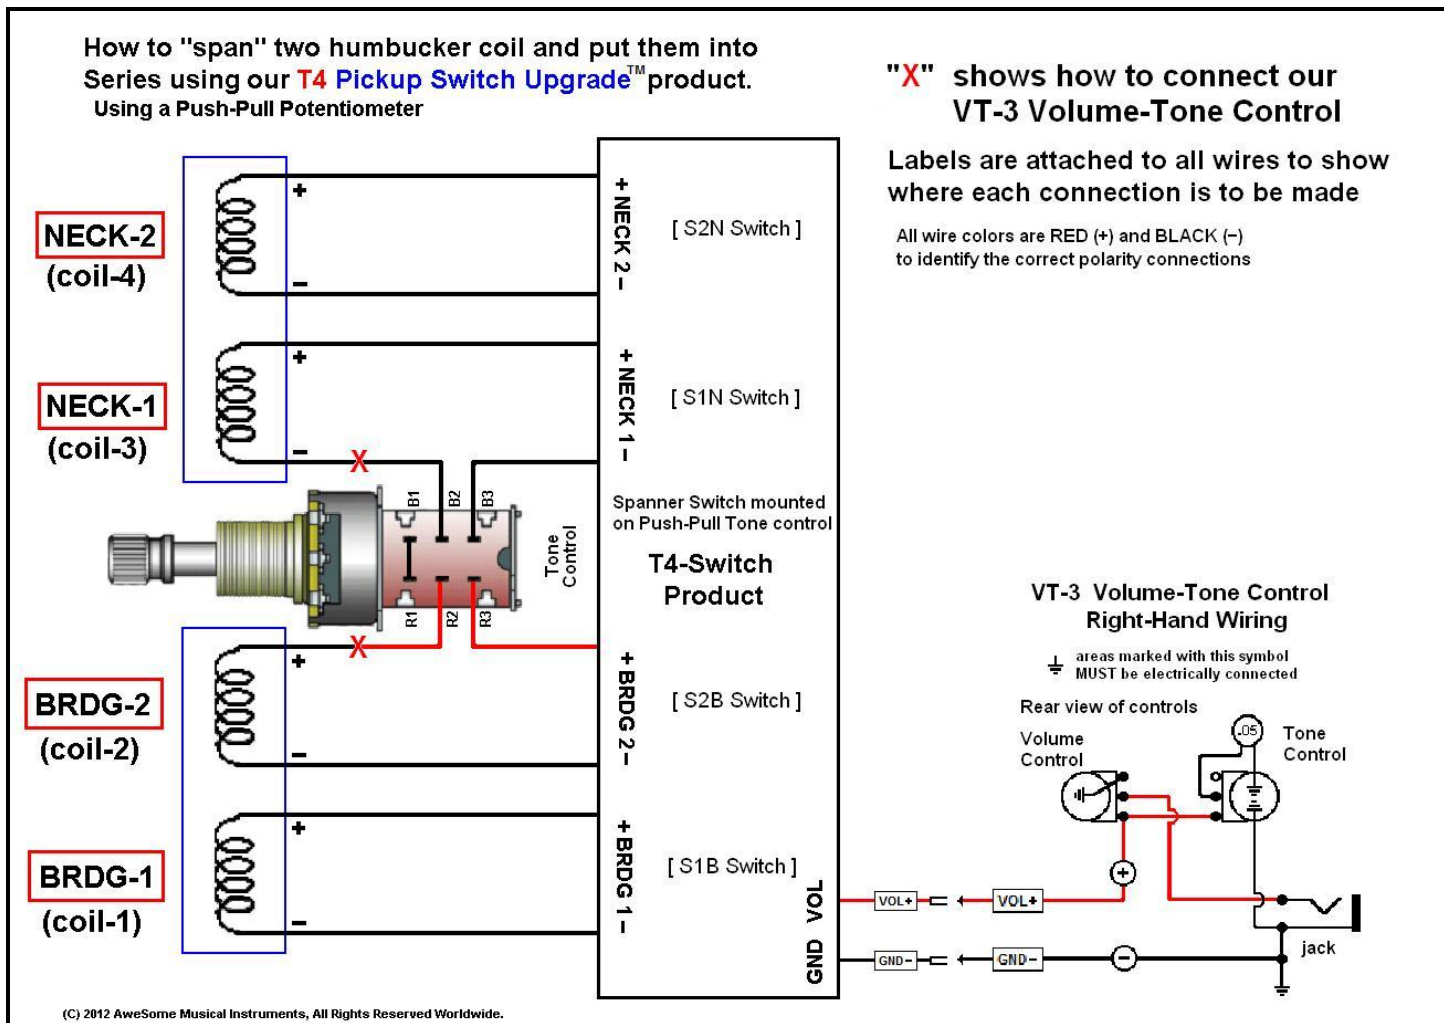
How to "span" two humbucker coil and put them into Series using our T4 Pickup Switch Upgrade™ product.
Using a Push-Pull Potentiometer

"X" shows how to connect our VT-3 Volume-Tone Control

Labels are attached to all wires to show where each connection is to be made

All wire colors are RED (+) and BLACK (–) to identify the correct polarity connections

NECK-2
(coil-4)

NECK-1
(coil-3)

BRDG-2
(coil-2)

BRDG-1
(coil-1)

+
–
+
–
X
+
–
+
–
X

+ NECK 2 –
[ S2N Switch ]

+ NECK 1 –
[ S1N Switch ]

B1 B2 B3
R1 R2 R3
Tone Control

Spanner Switch mounted on Push-Pull Tone control

T4-Switch Product

+ BRDG 2 –
[ S2B Switch ]

+ BRDG 1 –
[ S1B Switch ]

VOL
GND

VT-3 Volume-Tone Control Right-Hand Wiring

areas marked with this symbol MUST be electrically connected

Rear view of controls

Volume Control

.05

Tone Control

VOL+
VOL+
+
GND–
GND–
–
jack

(C) 2012 AweSome Musical Instruments, All Rights Reserved Worldwide.